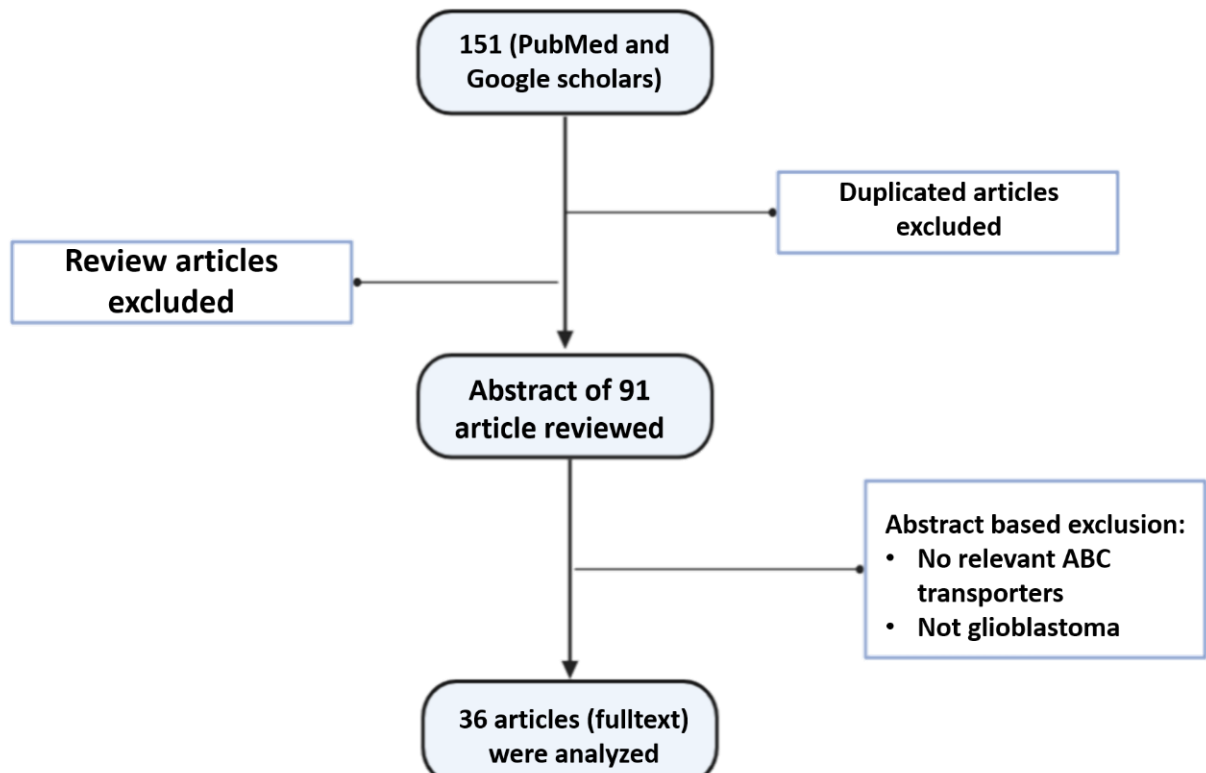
151 (PubMed and Google scholars)

Duplicated articles excluded

Review articles excluded

Abstract of 91 article reviewed

Abstract based exclusion:
• No relevant ABC transporters
• Not glioblastoma

36 articles (fulltext) were analyzed